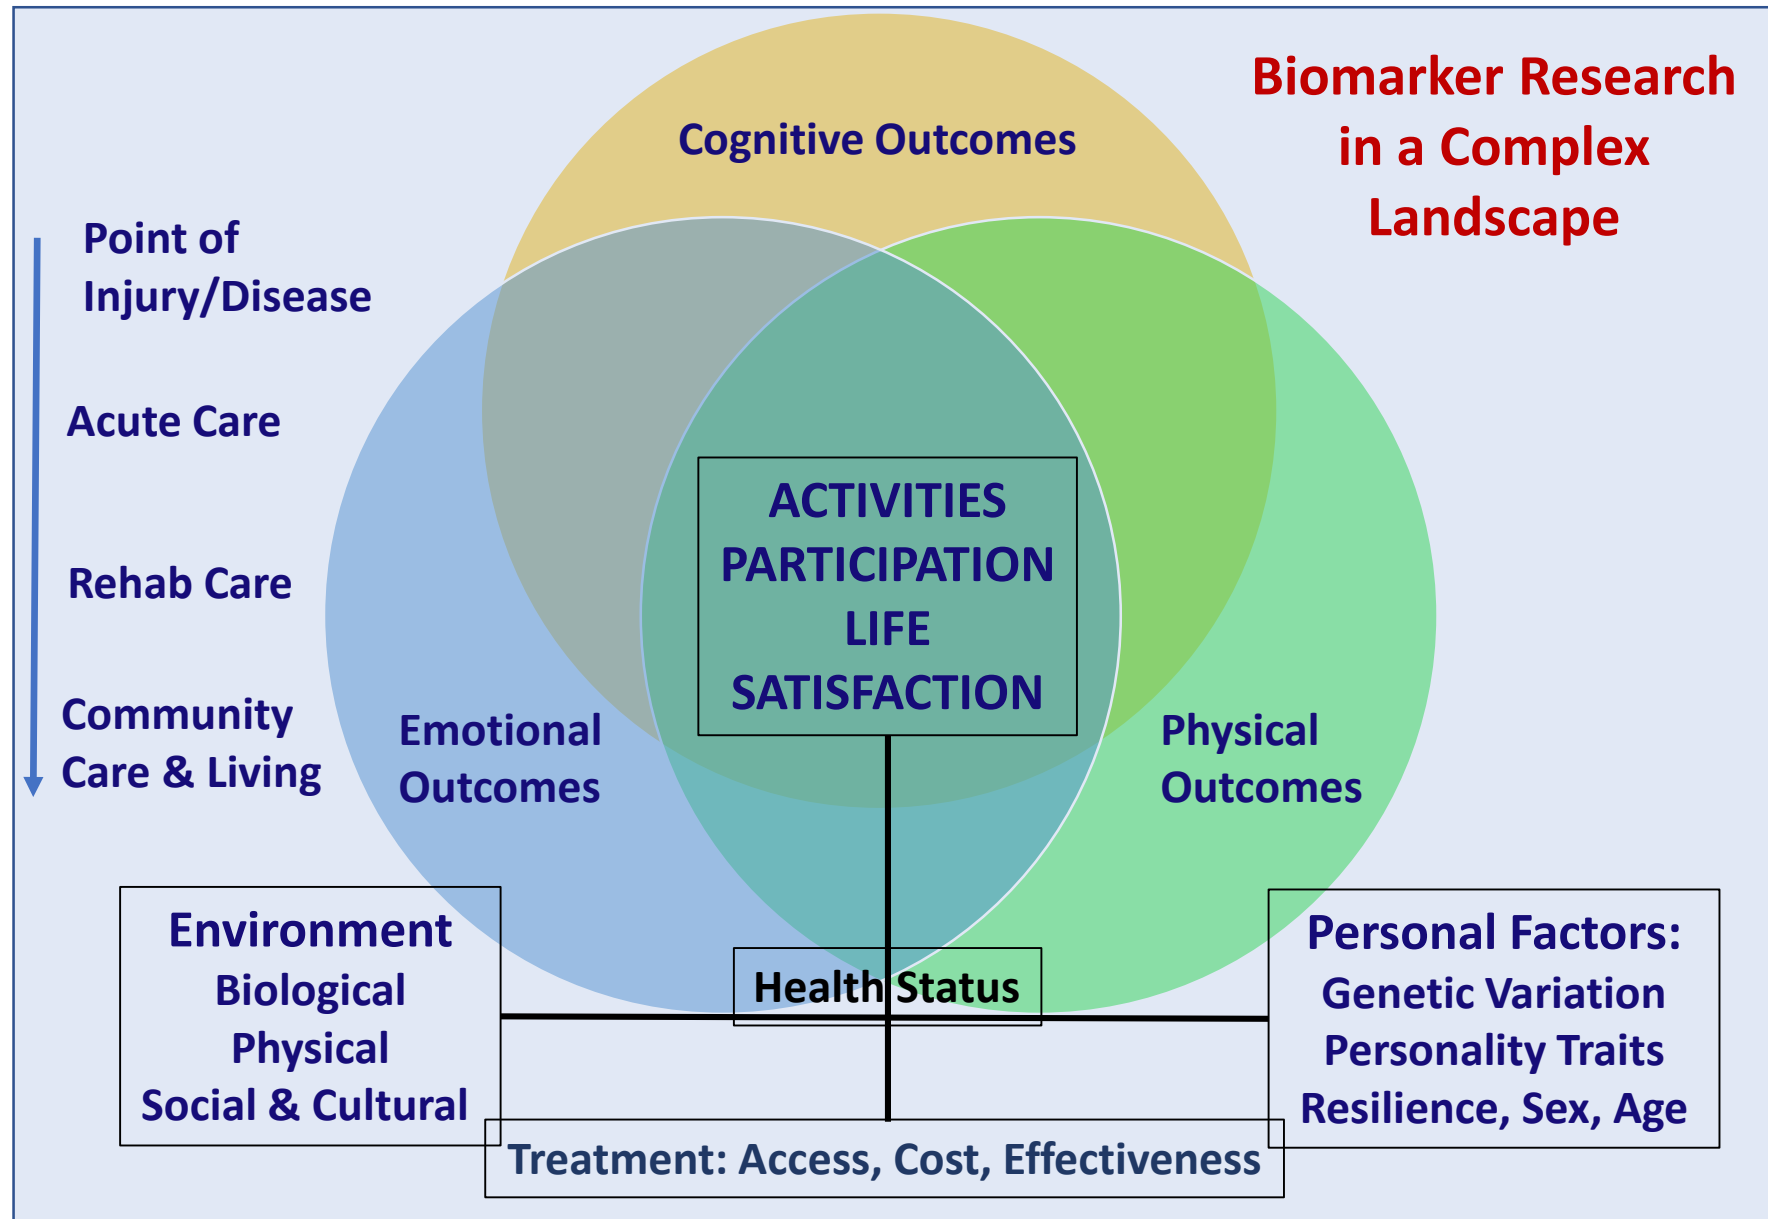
Biomarker Research in a Complex Landscape

Cognitive Outcomes

Point of Injury/Disease

Acute Care

Rehab Care

Community Care & Living

ACTIVITIES
PARTICIPATION
LIFE
SATISFACTION

Emotional Outcomes

Physical Outcomes

Environment
Biological
Physical
Social & Cultural

Health Status

Personal Factors:
Genetic Variation
Personality Traits
Resilience, Sex, Age

Treatment: Access, Cost, Effectiveness